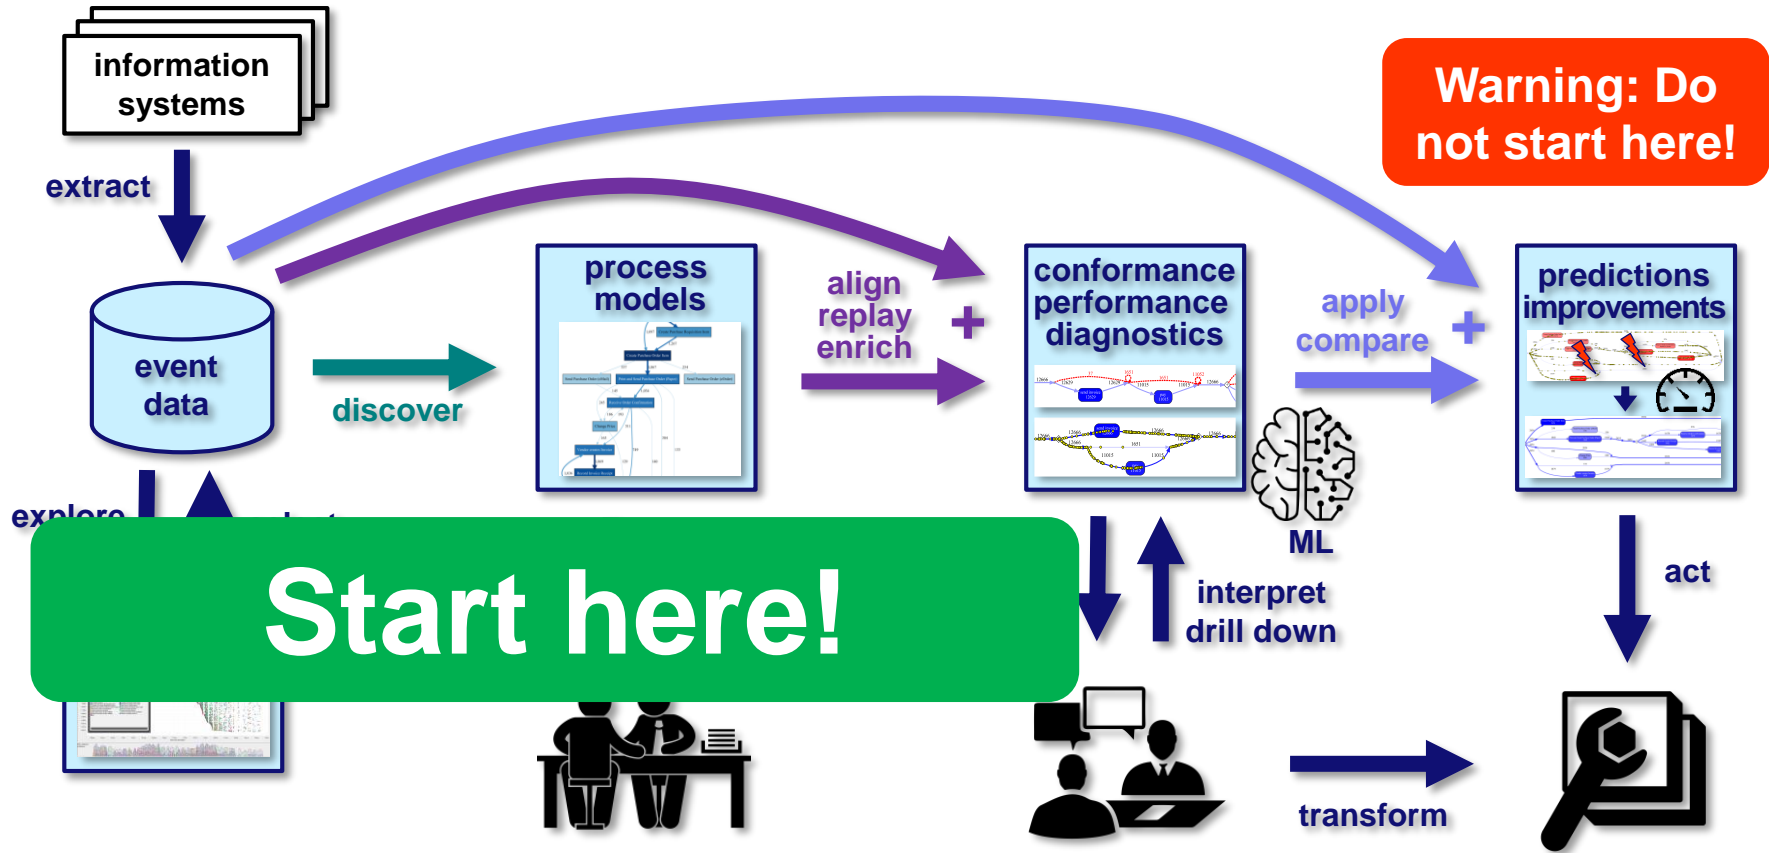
information systems

extract

event data

discover

process models

align replay enrich

+

conformance performance diagnostics

apply compare

+

predictions improvements

Warning: Do not start here!

explore

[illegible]

Start here!

ML

interpret drill down

act

transform